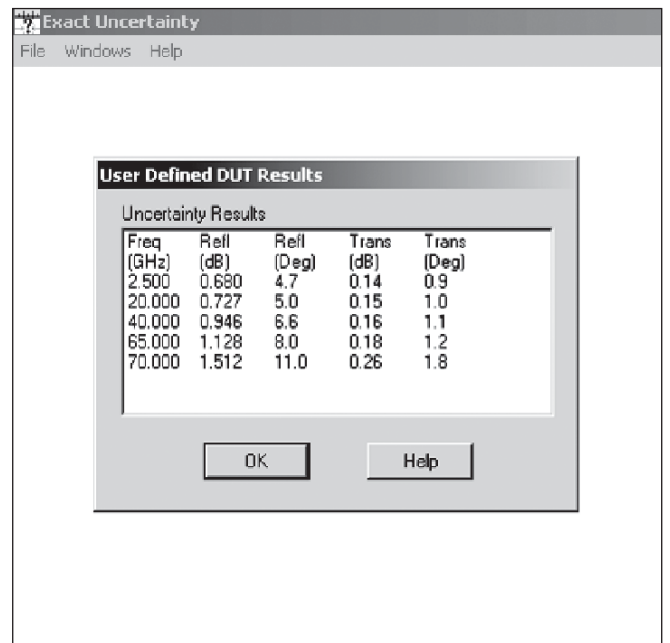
Exact Uncertainty

File Windows Help

User Defined DUT Results

Uncertainty Results

| Freq (GHz) | Refl (dB) | Refl (Deg) | Trans (dB) | Trans (Deg) |
|---|---|---|---|---|
| 2.500 | 0.680 | 4.7 | 0.14 | 0.9 |
| 20.000 | 0.727 | 5.0 | 0.15 | 1.0 |
| 40.000 | 0.946 | 6.6 | 0.16 | 1.1 |
| 65.000 | 1.128 | 8.0 | 0.18 | 1.2 |
| 70.000 | 1.512 | 11.0 | 0.26 | 1.8 |

OK

Help